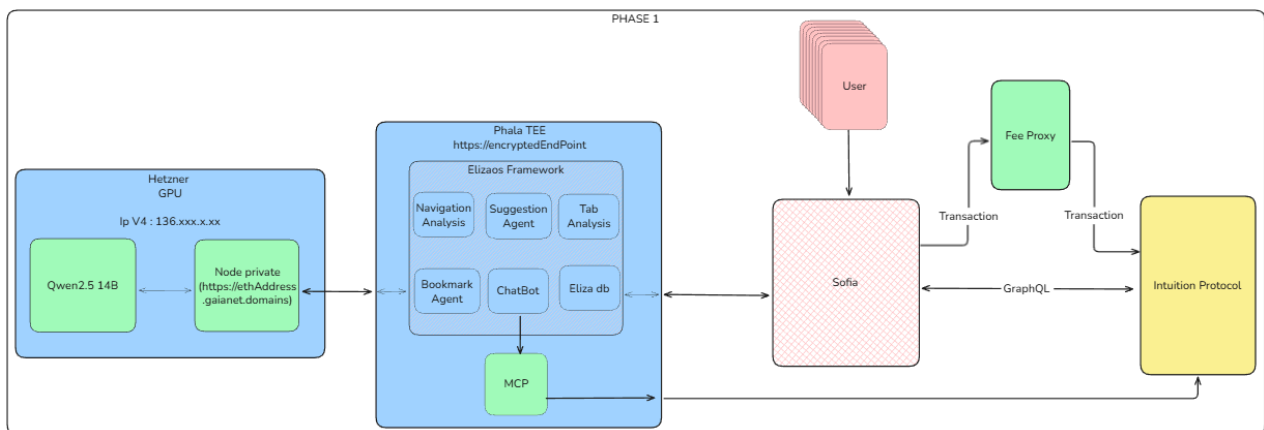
PHASE 1

User

Fee Proxy

Hetzner
GPU

Ip V4 : 136.xxx.x.xx

Qwen2.5 14B

Node private (https://ethAddress.gaianet.domains)

Phala TEE
https://encryptedEndPoint

Elizaos Framework

Navigation Analysis

Suggestion Agent

Tab Analysis

Bookmark Agent

ChatBot

Eliza db

MCP

Transaction

Transaction

Sofia

GraphQL

Intuition Protocol